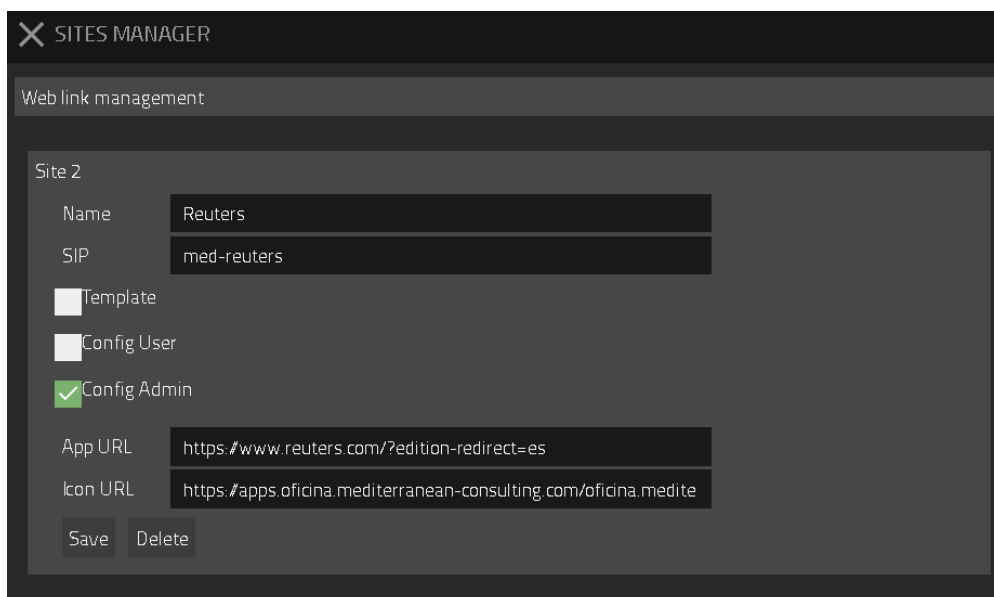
SITES MANAGER

Web link management

Site 2

Name Reuters

SIP med-reuters

Template

Config User

Config Admin

App URL https://www.reuters.com/?edition-redirect=es

Icon URL https://apps.oficina.mediterranean-consulting.com/oficina.medite

Save Delete